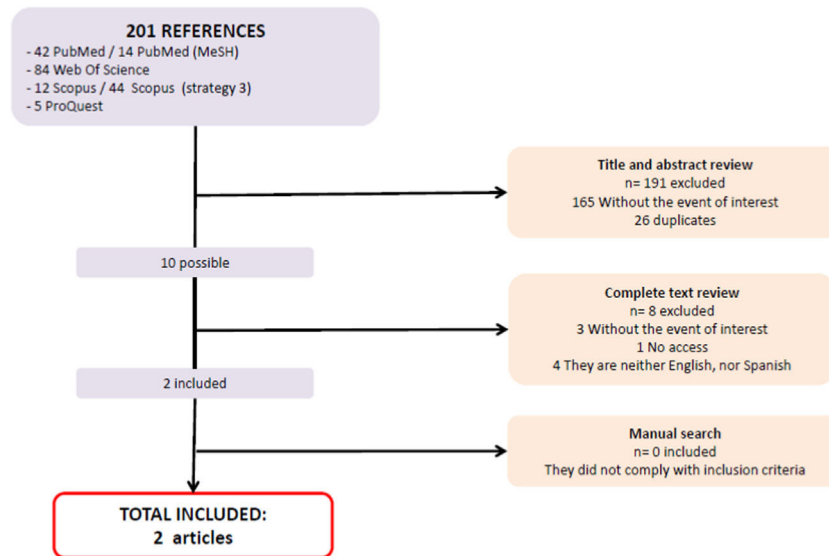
201 REFERENCES
- 42 PubMed / 14 PubMed (MeSH)
- 84 Web Of Science
- 12 Scopus / 44 Scopus (strategy 3)
- 5 ProQuest

Title and abstract review
n= 191 excluded
165 Without the event of interest
26 duplicates

10 possible

Complete text review
n= 8 excluded
3 Without the event of interest
1 No access
4 They are neither English, nor Spanish

2 included

Manual search
n= 0 included
They did not comply with inclusion criteria

TOTAL INCLUDED:
2 articles